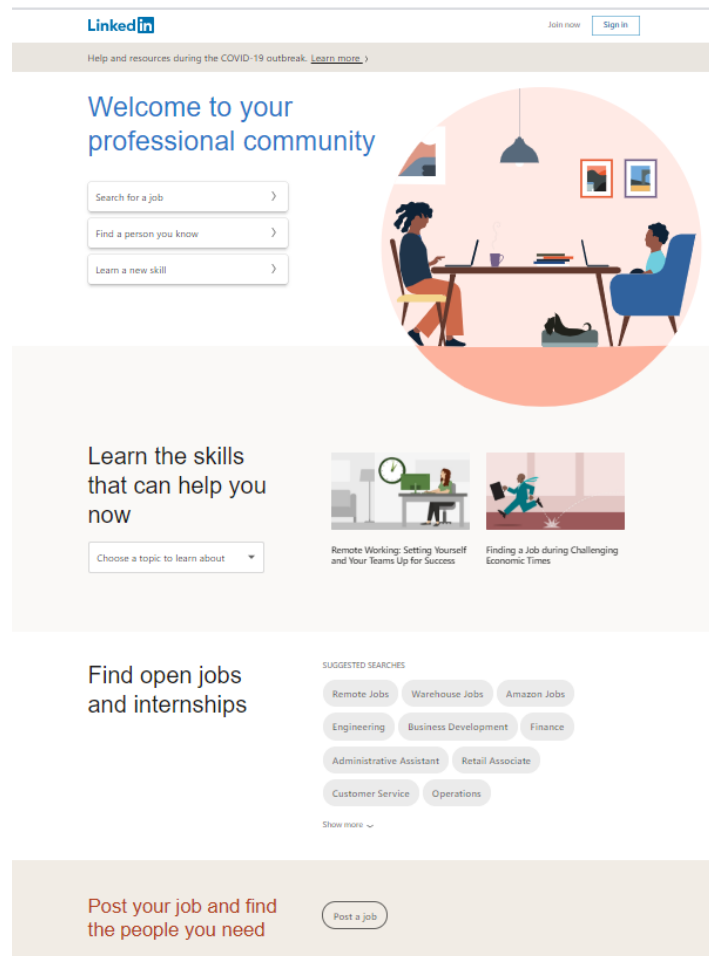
LinkedIn

Join now Sign in

Help and resources during the COVID-19 outbreak. Learn more ›

Welcome to your professional community

Search for a job ›

Find a person you know ›

Learn a new skill ›

Learn the skills that can help you now

Choose a topic to learn about

Remote Working: Setting Yourself and Your Teams Up for Success

Finding a Job during Challenging Economic Times

Find open jobs and internships

SUGGESTED SEARCHES

Remote Jobs

Warehouse Jobs

Amazon Jobs

Engineering

Business Development

Finance

Administrative Assistant

Retail Associate

Customer Service

Operations

Show more

Post your job and find the people you need

Post a job